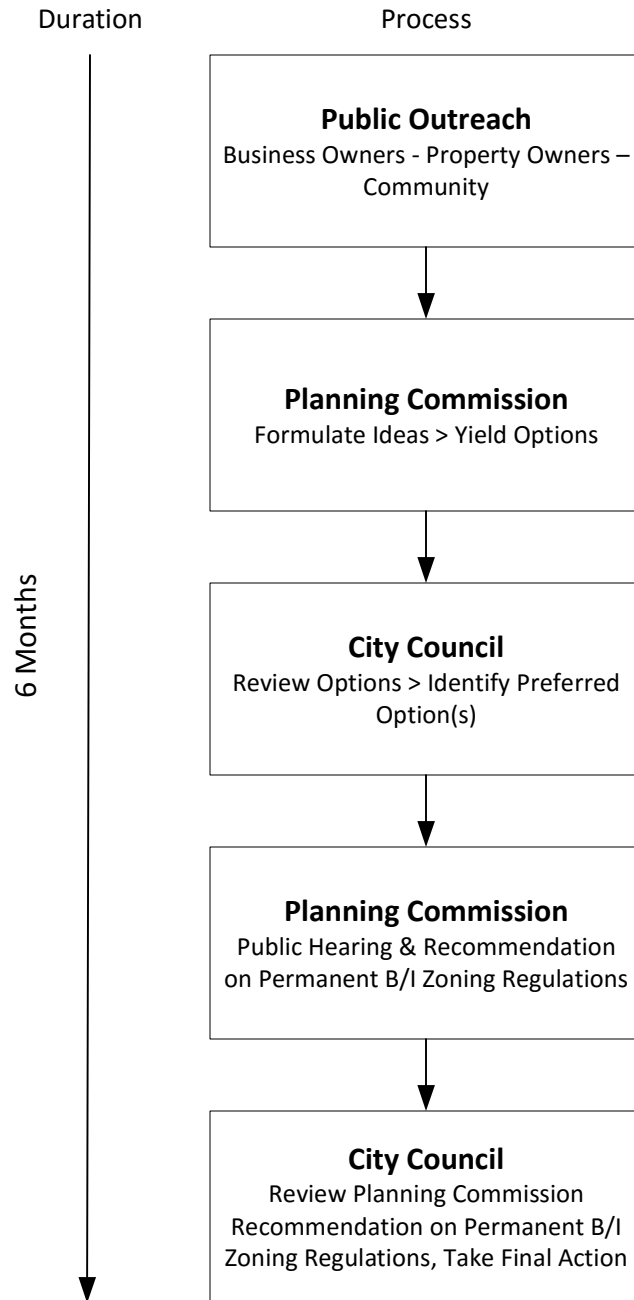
Duration

Process

6 Months

**Public Outreach**
Business Owners - Property Owners – Community

**Planning Commission**
Formulate Ideas > Yield Options

**City Council**
Review Options > Identify Preferred Option(s)

**Planning Commission**
Public Hearing & Recommendation on Permanent B/I Zoning Regulations

**City Council**
Review Planning Commission Recommendation on Permanent B/I Zoning Regulations, Take Final Action